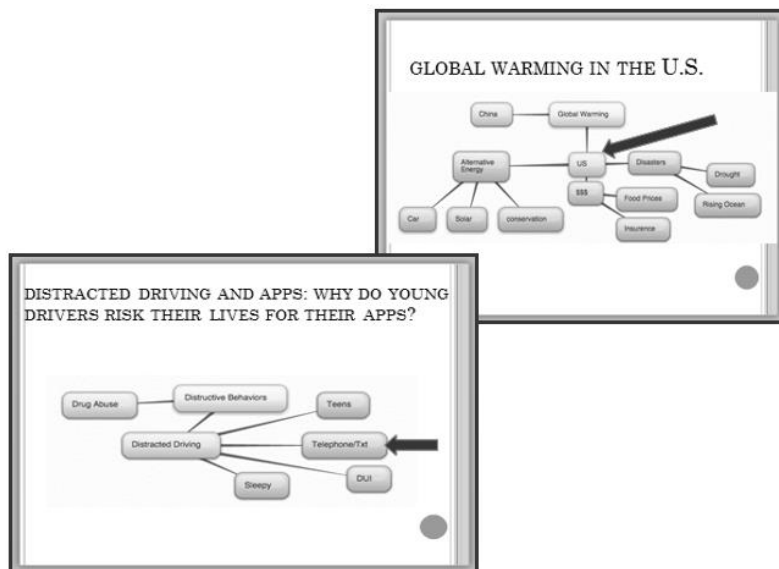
GLOBAL WARMING IN THE U.S.

China

Global Warming

Alternative Energy

US

Disasters

Drought

$$$

Food Prices

Rising Ocean

Car

Solar

conservation

Insurence

DISTRACTED DRIVING AND APPS: WHY DO YOUNG DRIVERS RISK THEIR LIVES FOR THEIR APPS?

Drug Abuse

Distructive Behaviors

Teens

Distracted Driving

Telephone/Txt

DUI

Sleepy